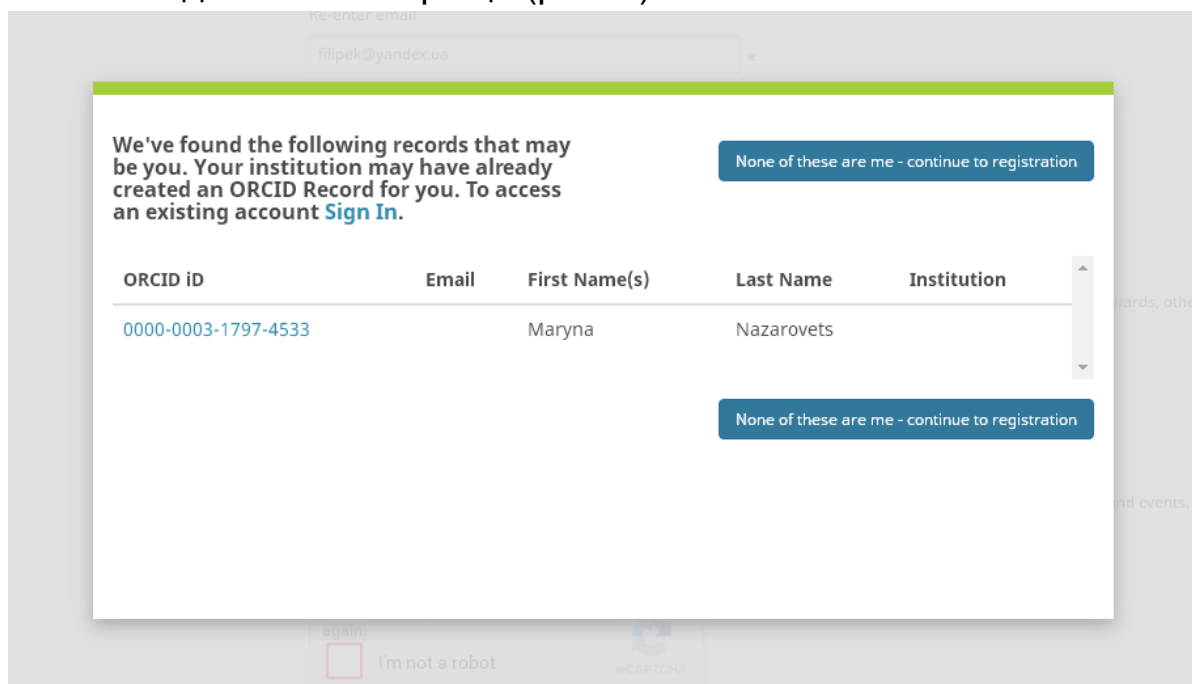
Re-enter email

filipek@yandex.ua

We've found the following records that may be you. Your institution may have already created an ORCID Record for you. To access an existing account Sign In.

None of these are me - continue to registration

| ORCID iD | Email | First Name(s) | Last Name | Institution |
|---|---|---|---|---|
| 0000-0003-1797-4533 | | Maryna | Nazarovets | |

None of these are me - continue to registration

wards, oth

nd events.

again)

I'm not a robot

reCAPTCHA